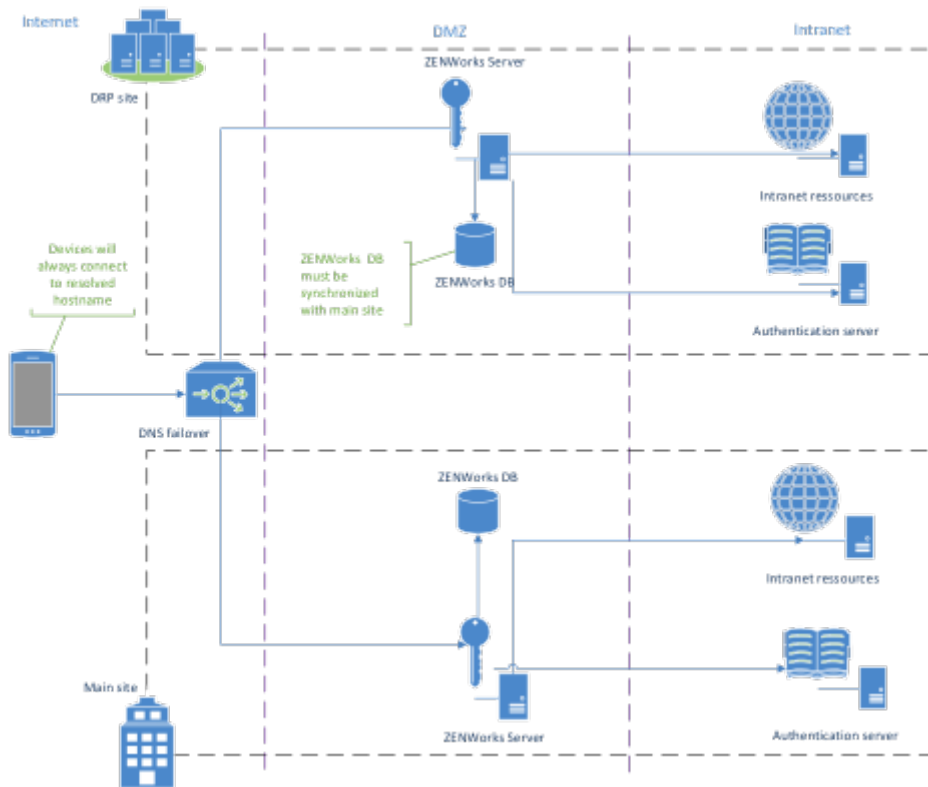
Internet

DMZ

Intranet

DRP site

ZENWorks Server

Intranet ressources

Devices will always connect to resolved hostname

ZENWorks DB must be synchronized with main site

ZENWorks DB

Authentication server

DNS failover

ZENWorks DB

Intranet ressources

Main site

ZENWorks Server

Authentication server